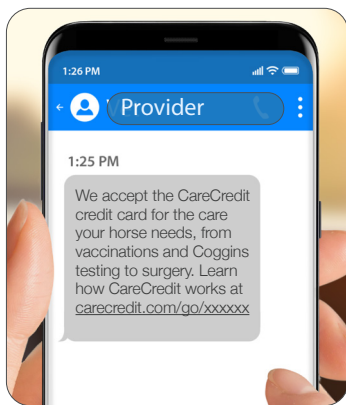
1:26 PM

Provider

1:25 PM

We accept the CareCredit credit card for the care your horse needs, from vaccinations and Coggins testing to surgery. Learn how CareCredit works at carecredit.com/go/xxxxxx